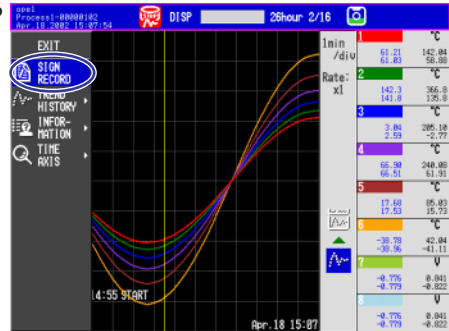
ope1
Process1-00000102
Apr.18.2002 15:07:54
DISP
26hour 2/16

EXIT
SIGN RECORD
TREND HISTORY
INFOR-MATION
TIME AXIS

1min /div
Rate: x1

1 °C
61.21 142.04
61.03 58.88
2 °C
142.3 366.8
141.8 135.8
3 °C
3.04 205.10
2.59 -2.77
4 °C
66.90 240.08
66.51 61.91
5 °C
17.60 85.03
17.53 15.73
6 °C
-38.78 42.04
-38.96 -41.11
7 V
-0.776 0.041
-0.779 -0.822
8 V
-0.776 0.041
-0.779 -0.822

14:55 START
Apr.18 15:07